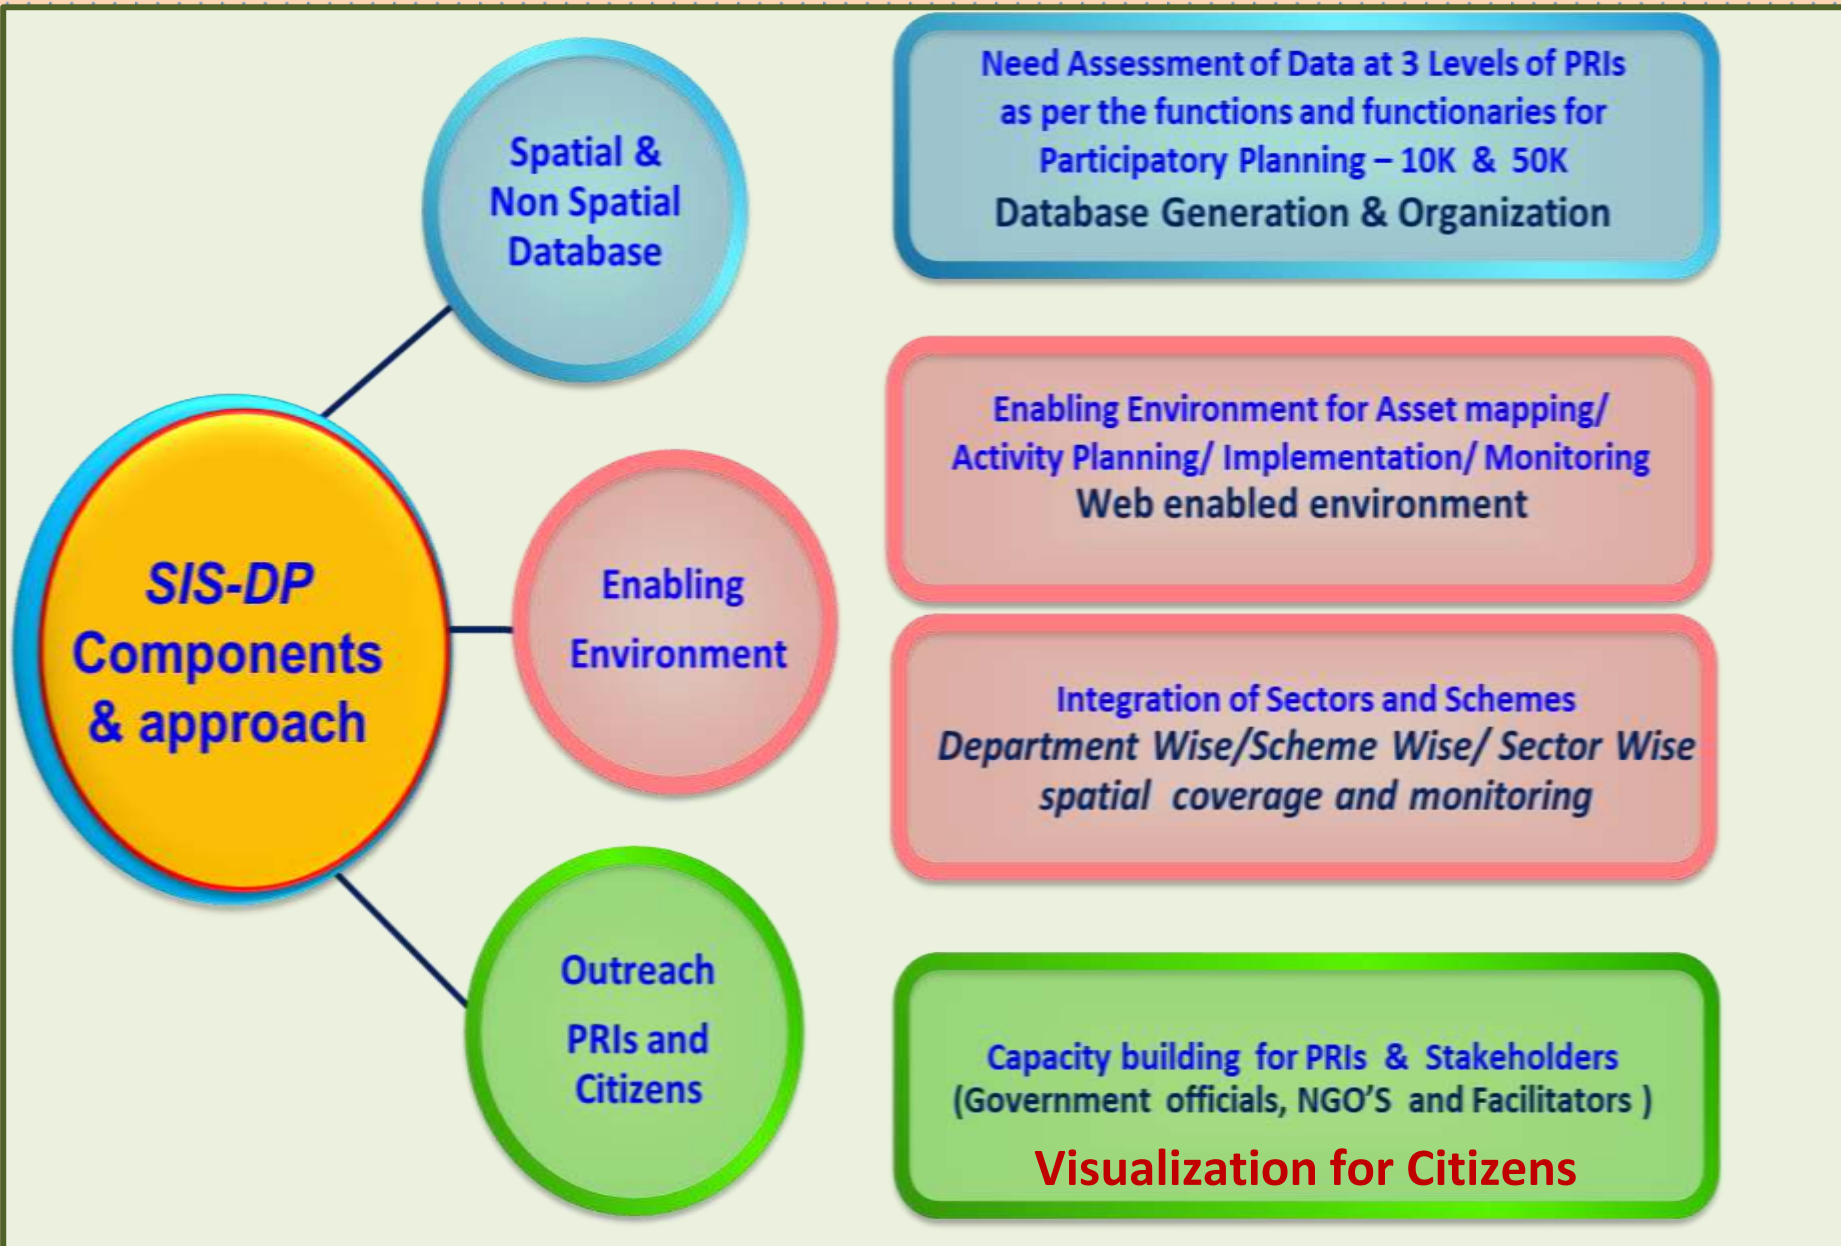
SIS-DP Components & approach

Spatial & Non Spatial Database

Need Assessment of Data at 3 Levels of PRIs as per the functions and functionaries for Participatory Planning – 10K & 50K
Database Generation & Organization

Enabling Environment

Enabling Environment for Asset mapping/ Activity Planning/ Implementation/ Monitoring
Web enabled environment

Integration of Sectors and Schemes
Department Wise/Scheme Wise/ Sector Wise spatial coverage and monitoring

Outreach PRIs and Citizens

Capacity building for PRIs & Stakeholders (Government officials, NGO'S and Facilitators )
Visualization for Citizens